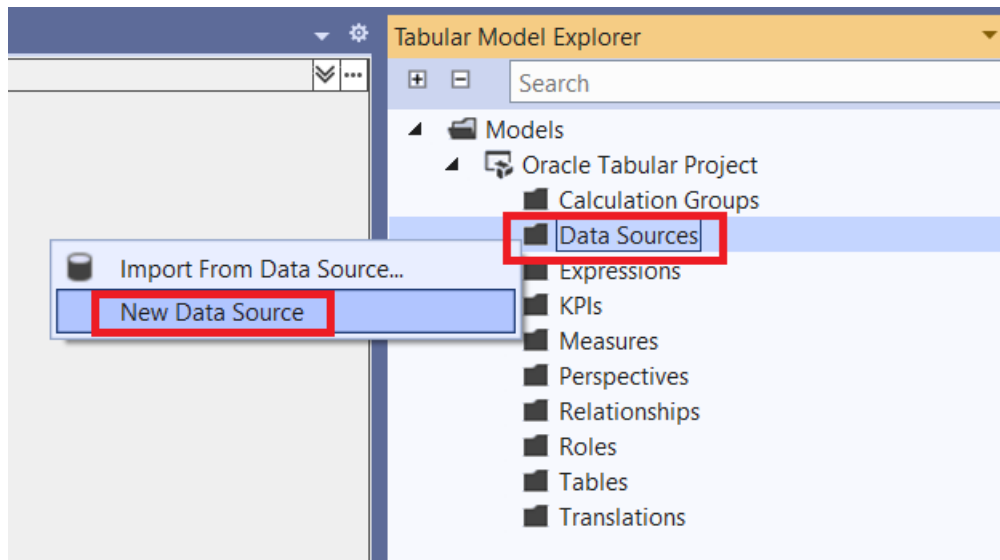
Tabular Model Explorer

Search

Models
Oracle Tabular Project
Calculation Groups
Data Sources
Expressions
KPIs
Measures
Perspectives
Relationships
Roles
Tables
Translations

Import From Data Source...
New Data Source